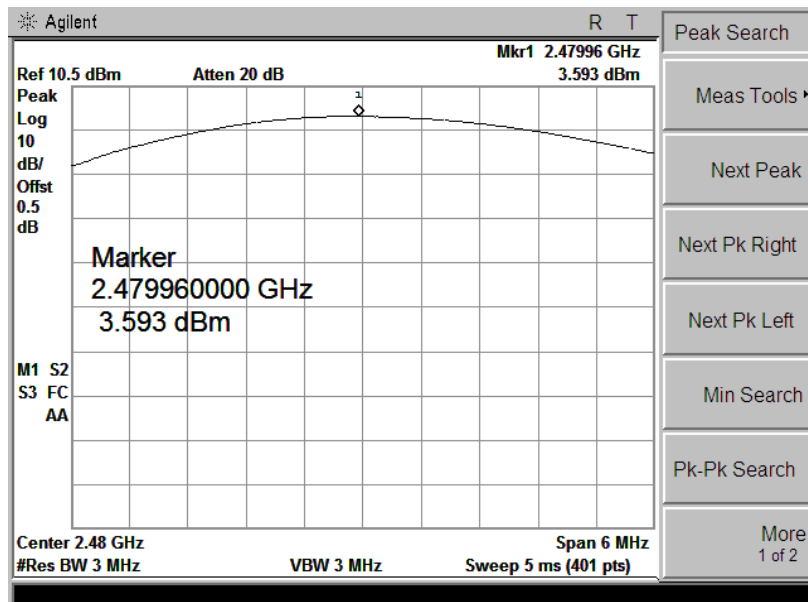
Agilent

R T

Mkr1 2.47996 GHz

Ref 10.5 dBm Atten 20 dB 3.593 dBm

Peak
Log
10
dB/
Offst
0.5
dB

1

Marker
2.479960000 GHz
3.593 dBm

M1 S2
S3 FC
AA

Center 2.48 GHz Span 6 MHz
#Res BW 3 MHz VBW 3 MHz Sweep 5 ms (401 pts)

Peak Search

Meas Tools

Next Peak

Next Pk Right

Next Pk Left

Min Search

Pk-Pk Search

More
1 of 2